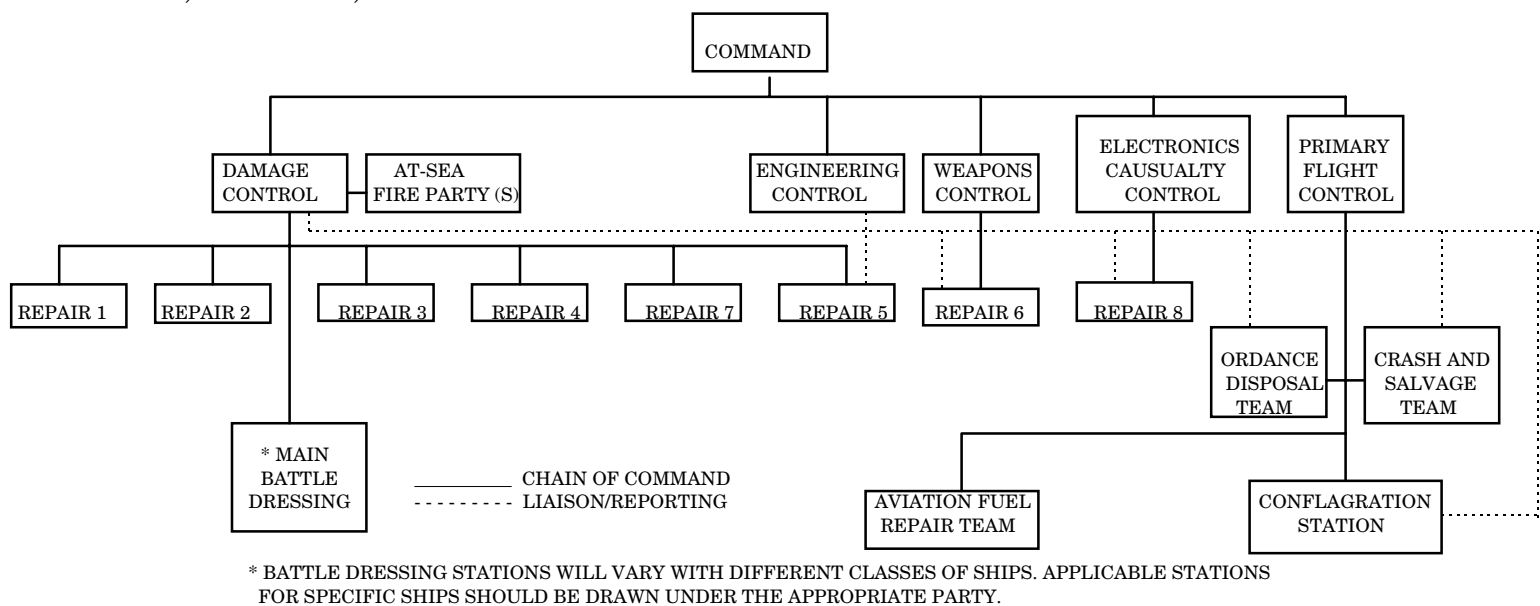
COMMAND

DAMAGE CONTROL

AT-SEA FIRE PARTY (S)

ENGINEERING CONTROL

WEAPONS CONTROL

ELECTRONICS CAUSUALTY CONTROL

PRIMARY FLIGHT CONTROL

REPAIR 1

REPAIR 2

REPAIR 3

REPAIR 4

REPAIR 7

REPAIR 5

REPAIR 6

REPAIR 8

ORDANCE DISPOSAL TEAM

CRASH AND SALVAGE TEAM

* MAIN BATTLE DRESSING

CHAIN OF COMMAND
LIAISON/REPORTING

AVIATION FUEL REPAIR TEAM

CONFLAGRATION STATION

* BATTLE DRESSING STATIONS WILL VARY WITH DIFFERENT CLASSES OF SHIPS. APPLICABLE STATIONS FOR SPECIFIC SHIPS SHOULD BE DRAWN UNDER THE APPROPRIATE PARTY.